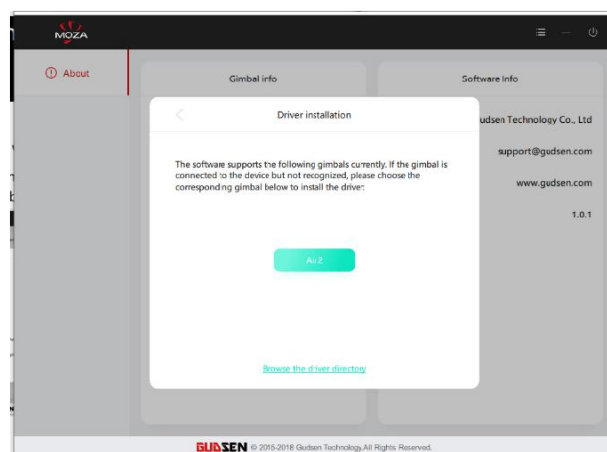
MOZA

About

Gimbal info

Software info

Driver installation

udsen Technology Co., Ltd

support@gudsen.com

www.gudsen.com

1.0.1

The software supports the following gimbals currently. If the gimbal is connected to the device but not recognized, please choose the corresponding gimbal below to install the driver.

Air 2

Browse the driver directory

GUDSEN © 2015-2018 Gudsen Technology.All Rights Reserved.